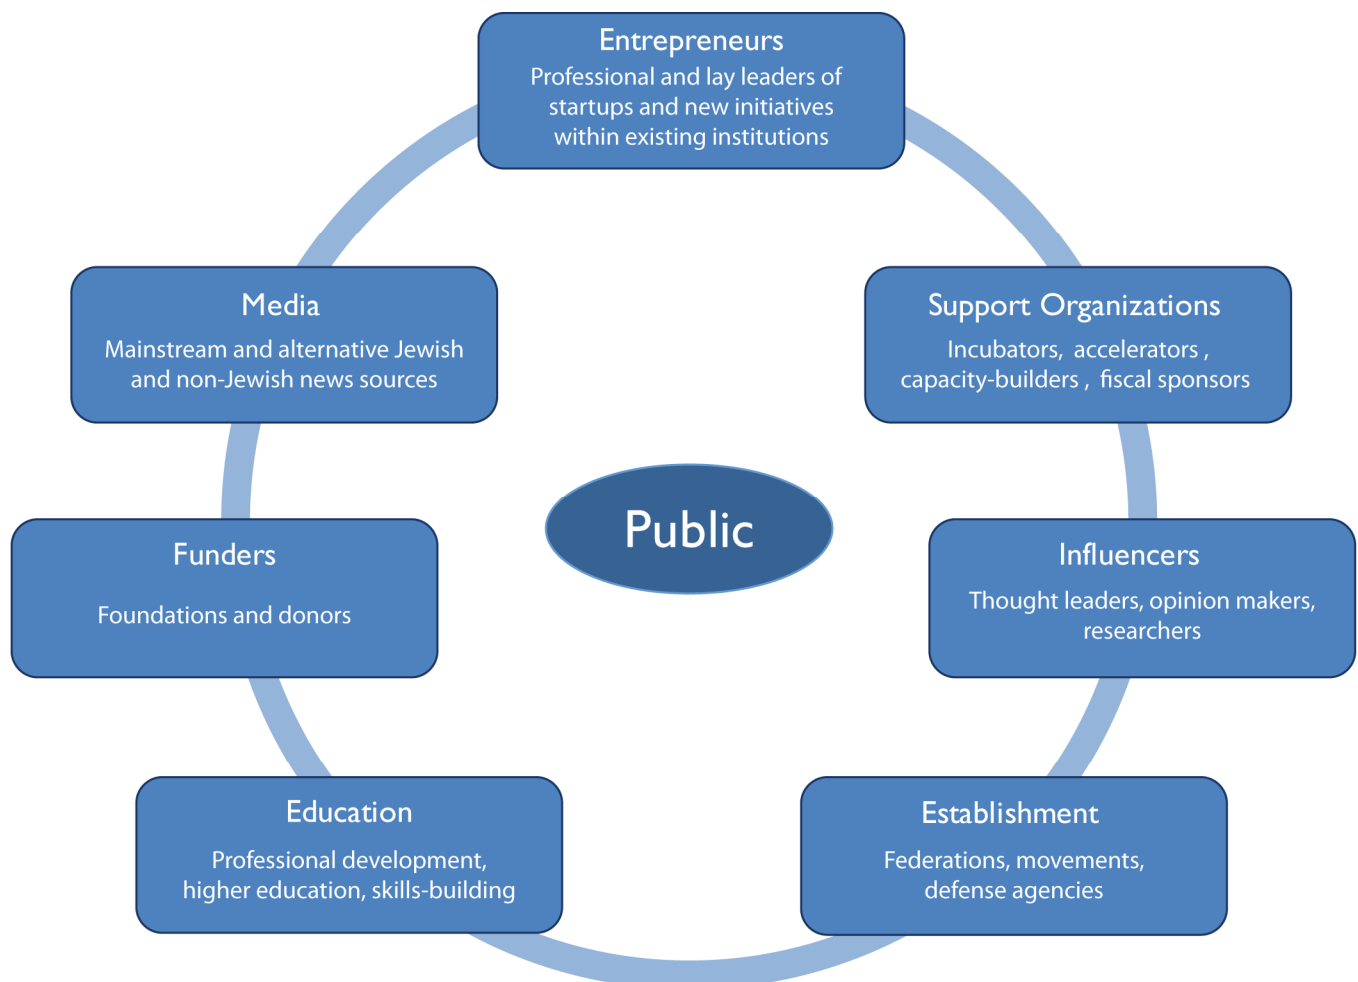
Entrepreneurs
Professional and lay leaders of startups and new initiatives within existing institutions

Support Organizations
Incubators, accelerators , capacity-builders , fiscal sponsors

Influencers
Thought leaders, opinion makers, researchers

Establishment
Federations, movements, defense agencies

Education
Professional development, higher education, skills-building

Funders
Foundations and donors

Media
Mainstream and alternative Jewish and non-Jewish news sources

Public